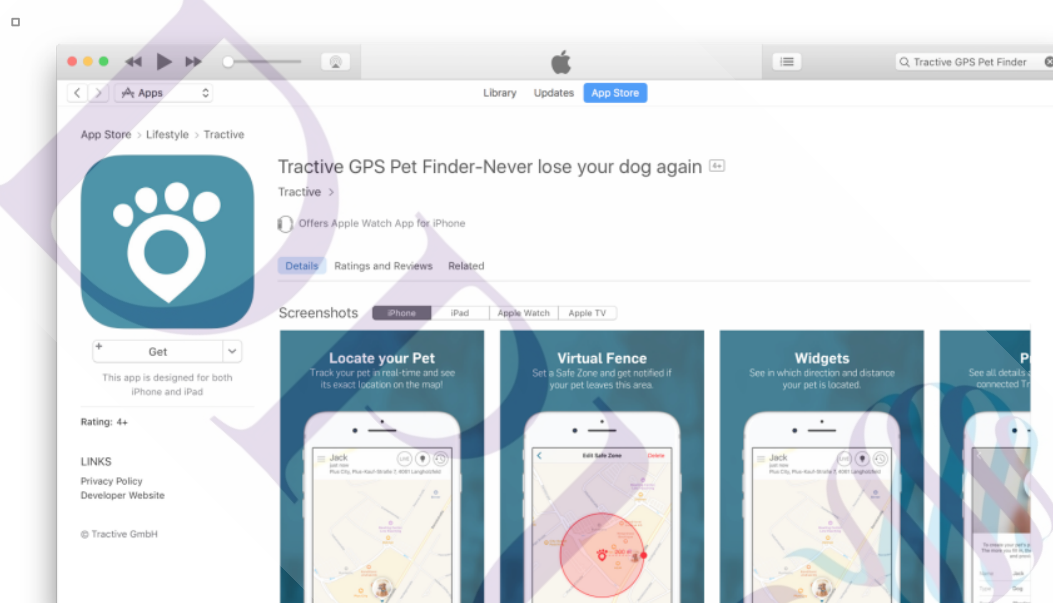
Tractive GPS Pet Finder

Apps

Library Updates App Store

App Store > Lifestyle > Tractive

Tractive GPS Pet Finder-Never lose your dog again 4+

Tractive >

Offers Apple Watch App for iPhone

Details Ratings and Reviews Related

Screenshots iPhone iPad Apple Watch Apple TV

Get

This app is designed for both iPhone and iPad

Rating: 4+

LINKS

Privacy Policy

Developer Website

© Tractive GmbH

Locate your Pet

Track your pet in real-time and see its exact location on the map!

Jack

Virtual Fence

Set a Safe Zone and get notified if your pet leaves this area.

Edit Safe Zone

Delete

Widgets

See in which direction and distance your pet is located.

Jack

P

See all details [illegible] connected Tr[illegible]

Jack

Dog